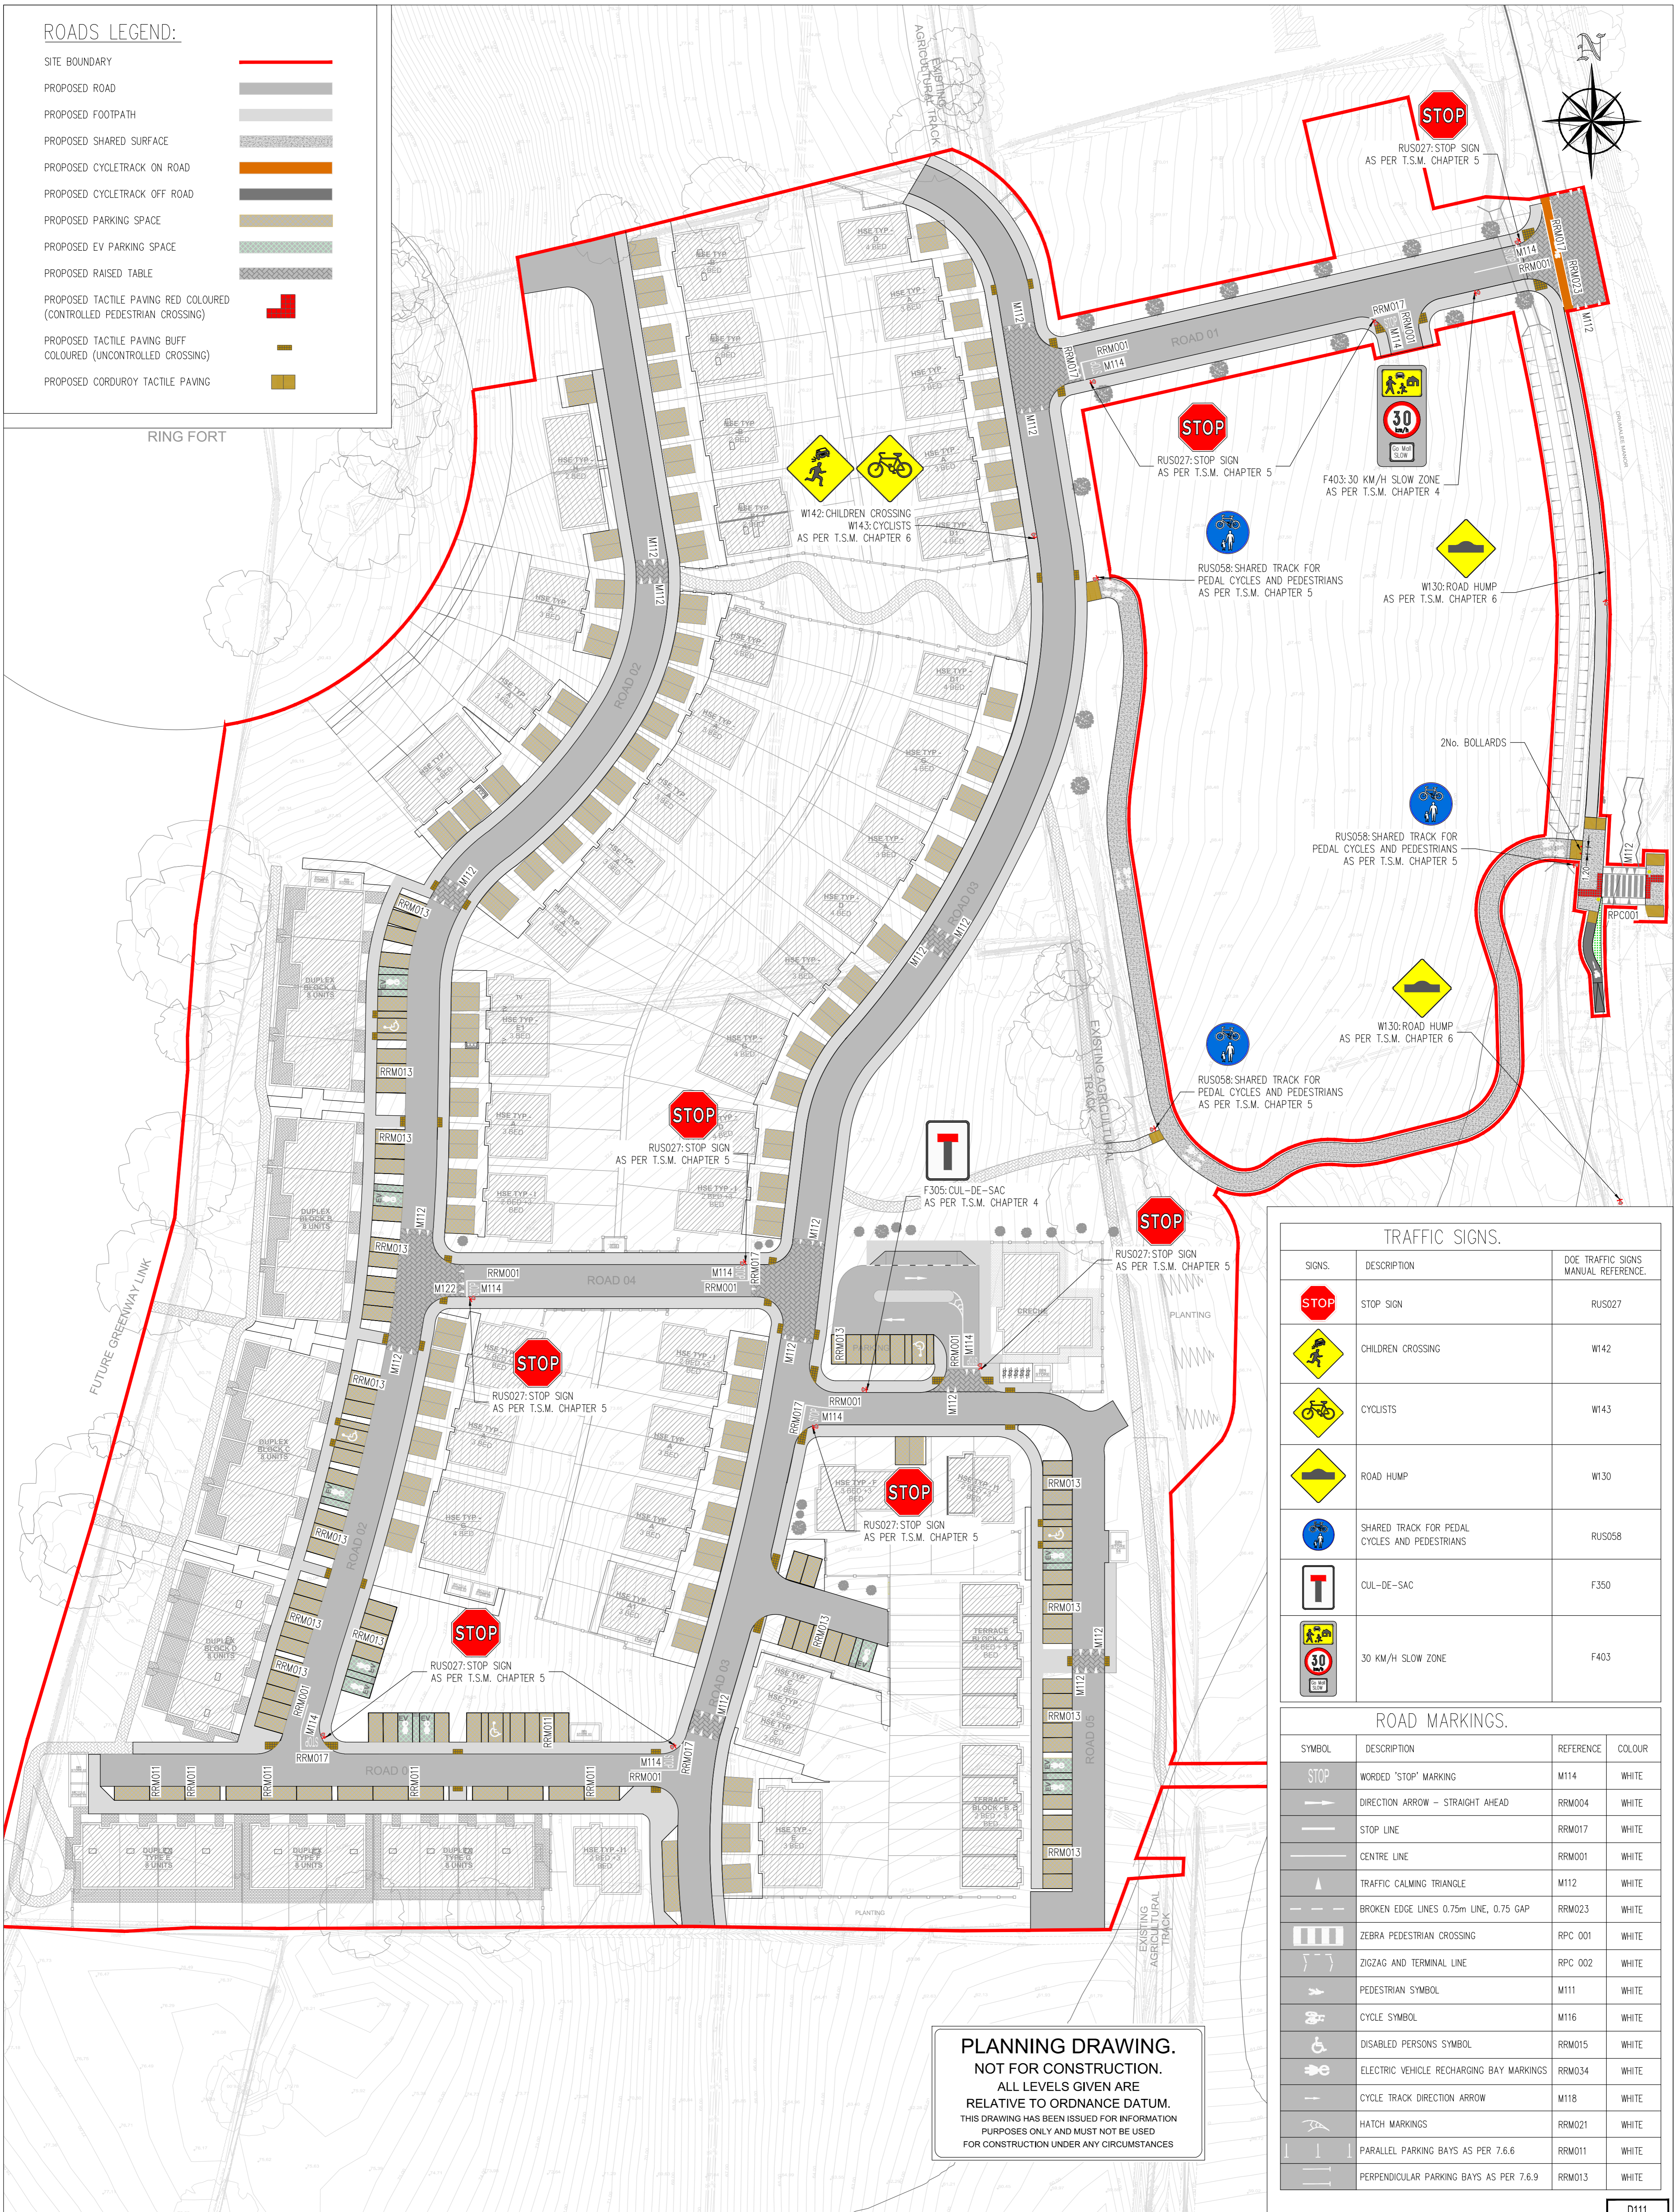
ROADS LEGEND:

SITE BOUNDARY
PROPOSED ROAD
PROPOSED FOOTPATH
PROPOSED SHARED SURFACE
PROPOSED CYCLETRACK ON ROAD
PROPOSED CYCLETRACK OFF ROAD
PROPOSED PARKING SPACE
PROPOSED EV PARKING SPACE
PROPOSED RAISED TABLE
PROPOSED TACTILE PAVING RED COLOURED (CONTROLLED PEDESTRIAN CROSSING)
PROPOSED TACTILE PAVING BUFF COLOURED (UNCONTROLLED CROSSING)
PROPOSED CORDUROY TACTILE PAVING

RING FORT

EXISTING AGRICULTURAL TRACK

STOP
RUS027: STOP SIGN AS PER T.S.M. CHAPTER 5

ROAD 01
RRM001
M114
RRM017
M112
RRM023

STOP
RUS027: STOP SIGN AS PER T.S.M. CHAPTER 5

30
F403: 30 KM/H SLOW ZONE AS PER T.S.M. CHAPTER 4

W142: CHILDREN CROSSING
W143: CYCLISTS
AS PER T.S.M. CHAPTER 6

RUS058: SHARED TRACK FOR PEDAL CYCLES AND PEDESTRIANS AS PER T.S.M. CHAPTER 5

W130: ROAD HUMP AS PER T.S.M. CHAPTER 6

2No. BOLLARDS

RUS058: SHARED TRACK FOR PEDAL CYCLES AND PEDESTRIANS AS PER T.S.M. CHAPTER 5

RPC001

W130: ROAD HUMP AS PER T.S.M. CHAPTER 6

RUS058: SHARED TRACK FOR PEDAL CYCLES AND PEDESTRIANS AS PER T.S.M. CHAPTER 5

ROAD 02
ROAD 03
EXISTING AGRICULTURAL TRACK

STOP
RUS027: STOP SIGN AS PER T.S.M. CHAPTER 5

F305: CUL-DE-SAC AS PER T.S.M. CHAPTER 4

STOP
RUS027: STOP SIGN AS PER T.S.M. CHAPTER 5

ROAD 04
M122
RRM001
RRM013
CRECHE
PLANTING

STOP
RUS027: STOP SIGN AS PER T.S.M. CHAPTER 5

STOP
RUS027: STOP SIGN AS PER T.S.M. CHAPTER 5

STOP
RUS027: STOP SIGN AS PER T.S.M. CHAPTER 5

FUTURE GREENWAY LINK

DUPLEX BLOCK A 8 UNITS
DUPLEX BLOCK B 8 UNITS
DUPLEX BLOCK C 8 UNITS
DUPLEX BLOCK D 8 UNITS

ROAD 05
RRM011
EXISTING AGRICULTURAL TRACK
PLANTING

TRAFFIC SIGNS.

| SIGNS. | DESCRIPTION | DOE TRAFFIC SIGNS MANUAL REFERENCE. |
|---|---|---|
| STOP | STOP SIGN | RUS027 |
| | CHILDREN CROSSING | W142 |
| | CYCLISTS | W143 |
| | ROAD HUMP | W130 |
| | SHARED TRACK FOR PEDAL CYCLES AND PEDESTRIANS | RUS058 |
| | CUL-DE-SAC | F350 |
| 30 | 30 KM/H SLOW ZONE | F403 |

ROAD MARKINGS.

| SYMBOL | DESCRIPTION | REFERENCE | COLOUR |
|---|---|---|---|
| STOP | WORDED 'STOP' MARKING | M114 | WHITE |
| | DIRECTION ARROW – STRAIGHT AHEAD | RRM004 | WHITE |
| | STOP LINE | RRM017 | WHITE |
| | CENTRE LINE | RRM001 | WHITE |
| | TRAFFIC CALMING TRIANGLE | M112 | WHITE |
| | BROKEN EDGE LINES 0.75m LINE, 0.75 GAP | RRM023 | WHITE |
| | ZEBRA PEDESTRIAN CROSSING | RPC 001 | WHITE |
| | ZIGZAG AND TERMINAL LINE | RPC 002 | WHITE |
| | PEDESTRIAN SYMBOL | M111 | WHITE |
| | CYCLE SYMBOL | M116 | WHITE |
| | DISABLED PERSONS SYMBOL | RRM015 | WHITE |
| | ELECTRIC VEHICLE RECHARGING BAY MARKINGS | RRM034 | WHITE |
| | CYCLE TRACK DIRECTION ARROW | M118 | WHITE |
| | HATCH MARKINGS | RRM021 | WHITE |
| | PARALLEL PARKING BAYS AS PER 7.6.6 | RRM011 | WHITE |
| | PERPENDICULAR PARKING BAYS AS PER 7.6.9 | RRM013 | WHITE |

PLANNING DRAWING.
NOT FOR CONSTRUCTION.
ALL LEVELS GIVEN ARE RELATIVE TO ORDNANCE DATUM.
THIS DRAWING HAS BEEN ISSUED FOR INFORMATION PURPOSES ONLY AND MUST NOT BE USED FOR CONSTRUCTION UNDER ANY CIRCUMSTANCES

D111